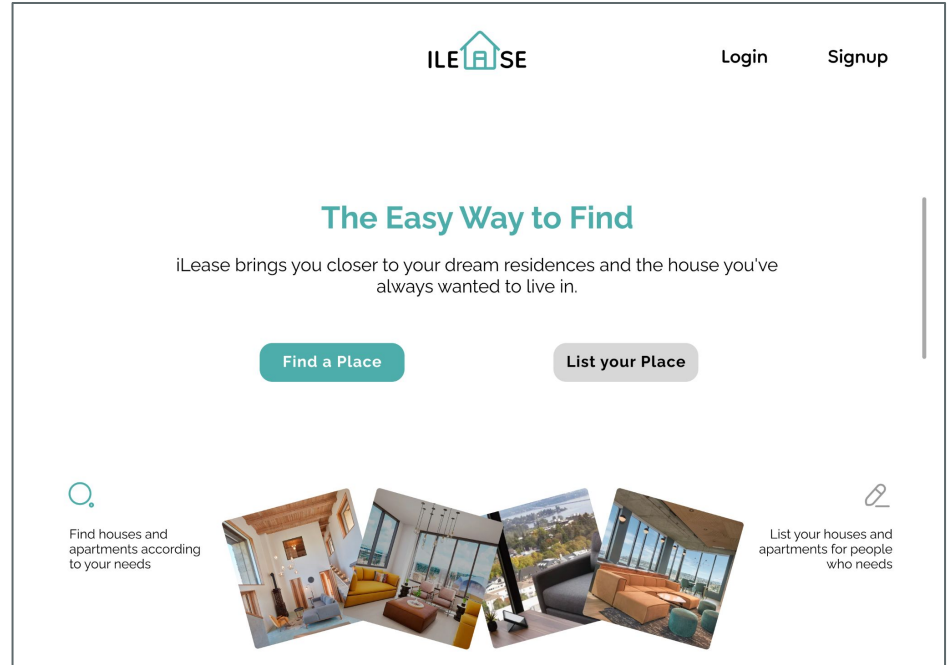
ILEASE

Login

Signup

The Easy Way to Find

iLease brings you closer to your dream residences and the house you've always wanted to live in.

Find a Place

List your Place

Find houses and apartments according to your needs

List your houses and apartments for people who needs